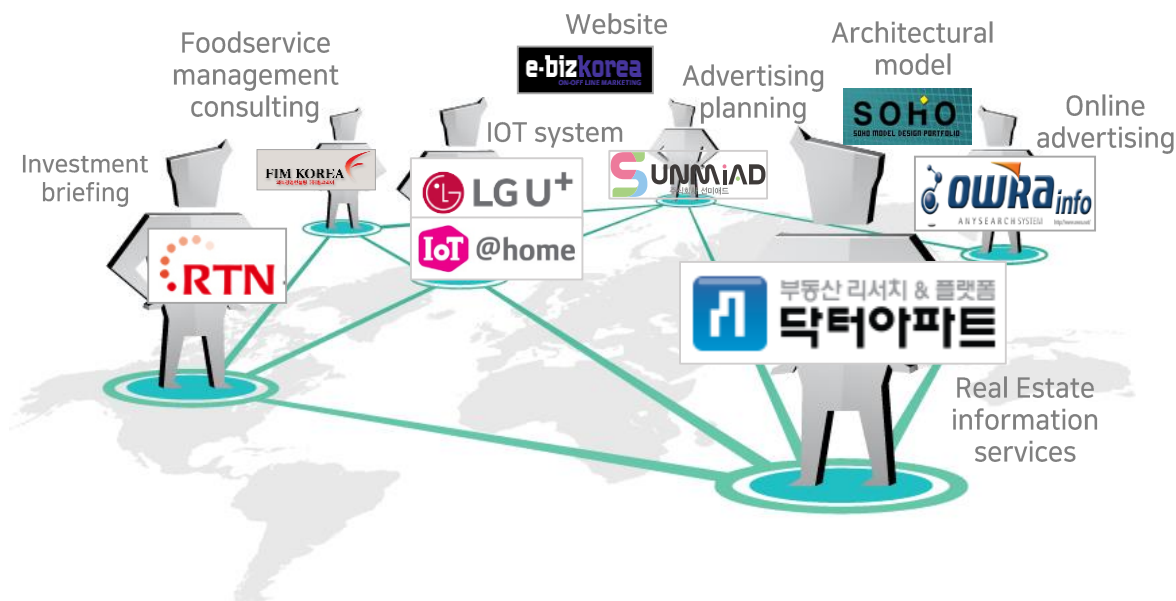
Website

e-bizkorea
ON-OFF LINE MARKETING

Foodservice management consulting

FIM KOREA
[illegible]

Architectural model

SOHO
SOHO MODEL DESIGN PORTFOLIO

Advertising planning

IOT system

Online advertising

Investment briefing

LG U+

IoT @home

SUNMIAD
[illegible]

OWRAinfo
ANYSEARCH SYSTEM

RTN

부동산 리서치 & 플랫폼
닥터아파트

Real Estate information services